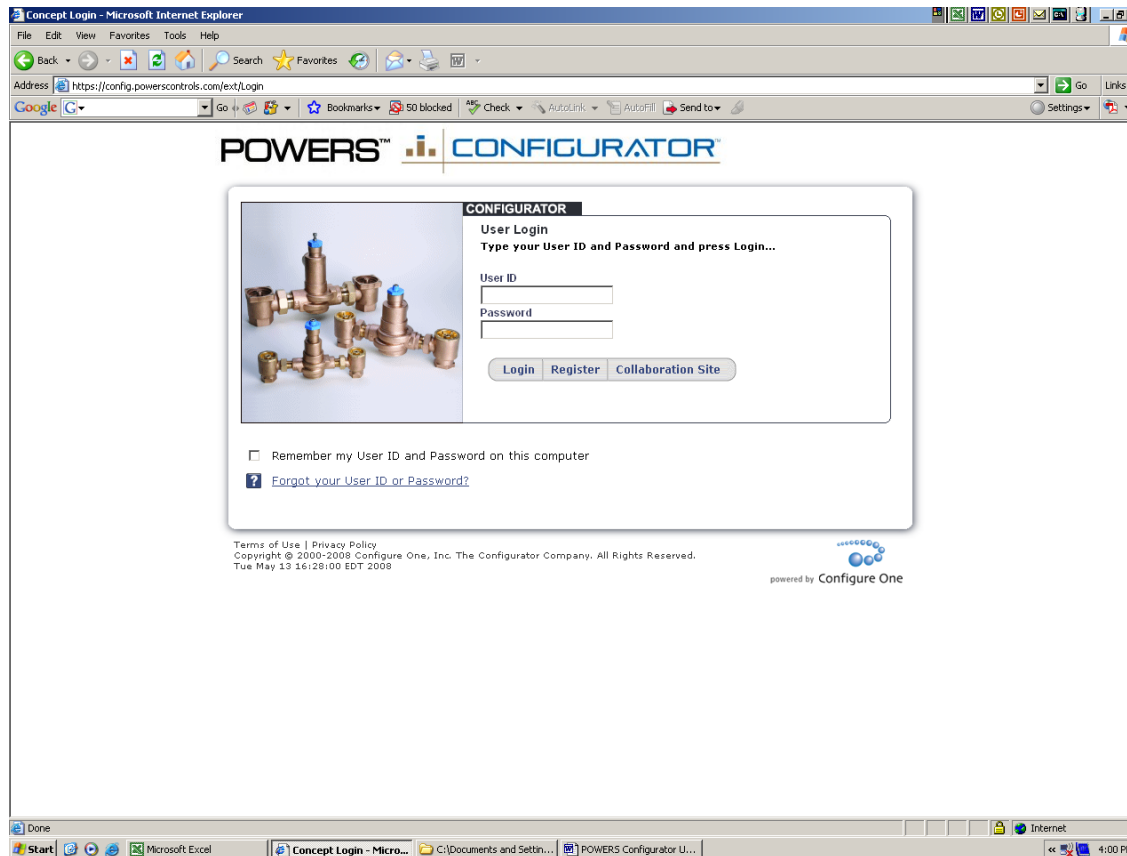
Concept Login - Microsoft Internet Explorer

File Edit View Favorites Tools Help

Back Search Favorites

Address https://config.powerscontrols.com/ext/Login Go Links

Google G Go Bookmarks 50 blocked Check AutoLink AutoFill Send to Settings

POWERS™ CONFIGURATOR

CONFIGURATOR

User Login
Type your User ID and Password and press Login...

User ID

Password

Login Register Collaboration Site

Remember my User ID and Password on this computer

Forgot your User ID or Password?

Terms of Use | Privacy Policy
Copyright © 2000-2008 Configure One, Inc. The Configurator Company. All Rights Reserved.
Tue May 13 16:28:00 EDT 2008

powered by Configure One

Done Internet

Start Microsoft Excel Concept Login - Micro... C:\Documents and Settin... POWERS Configurator U... 4:00 P